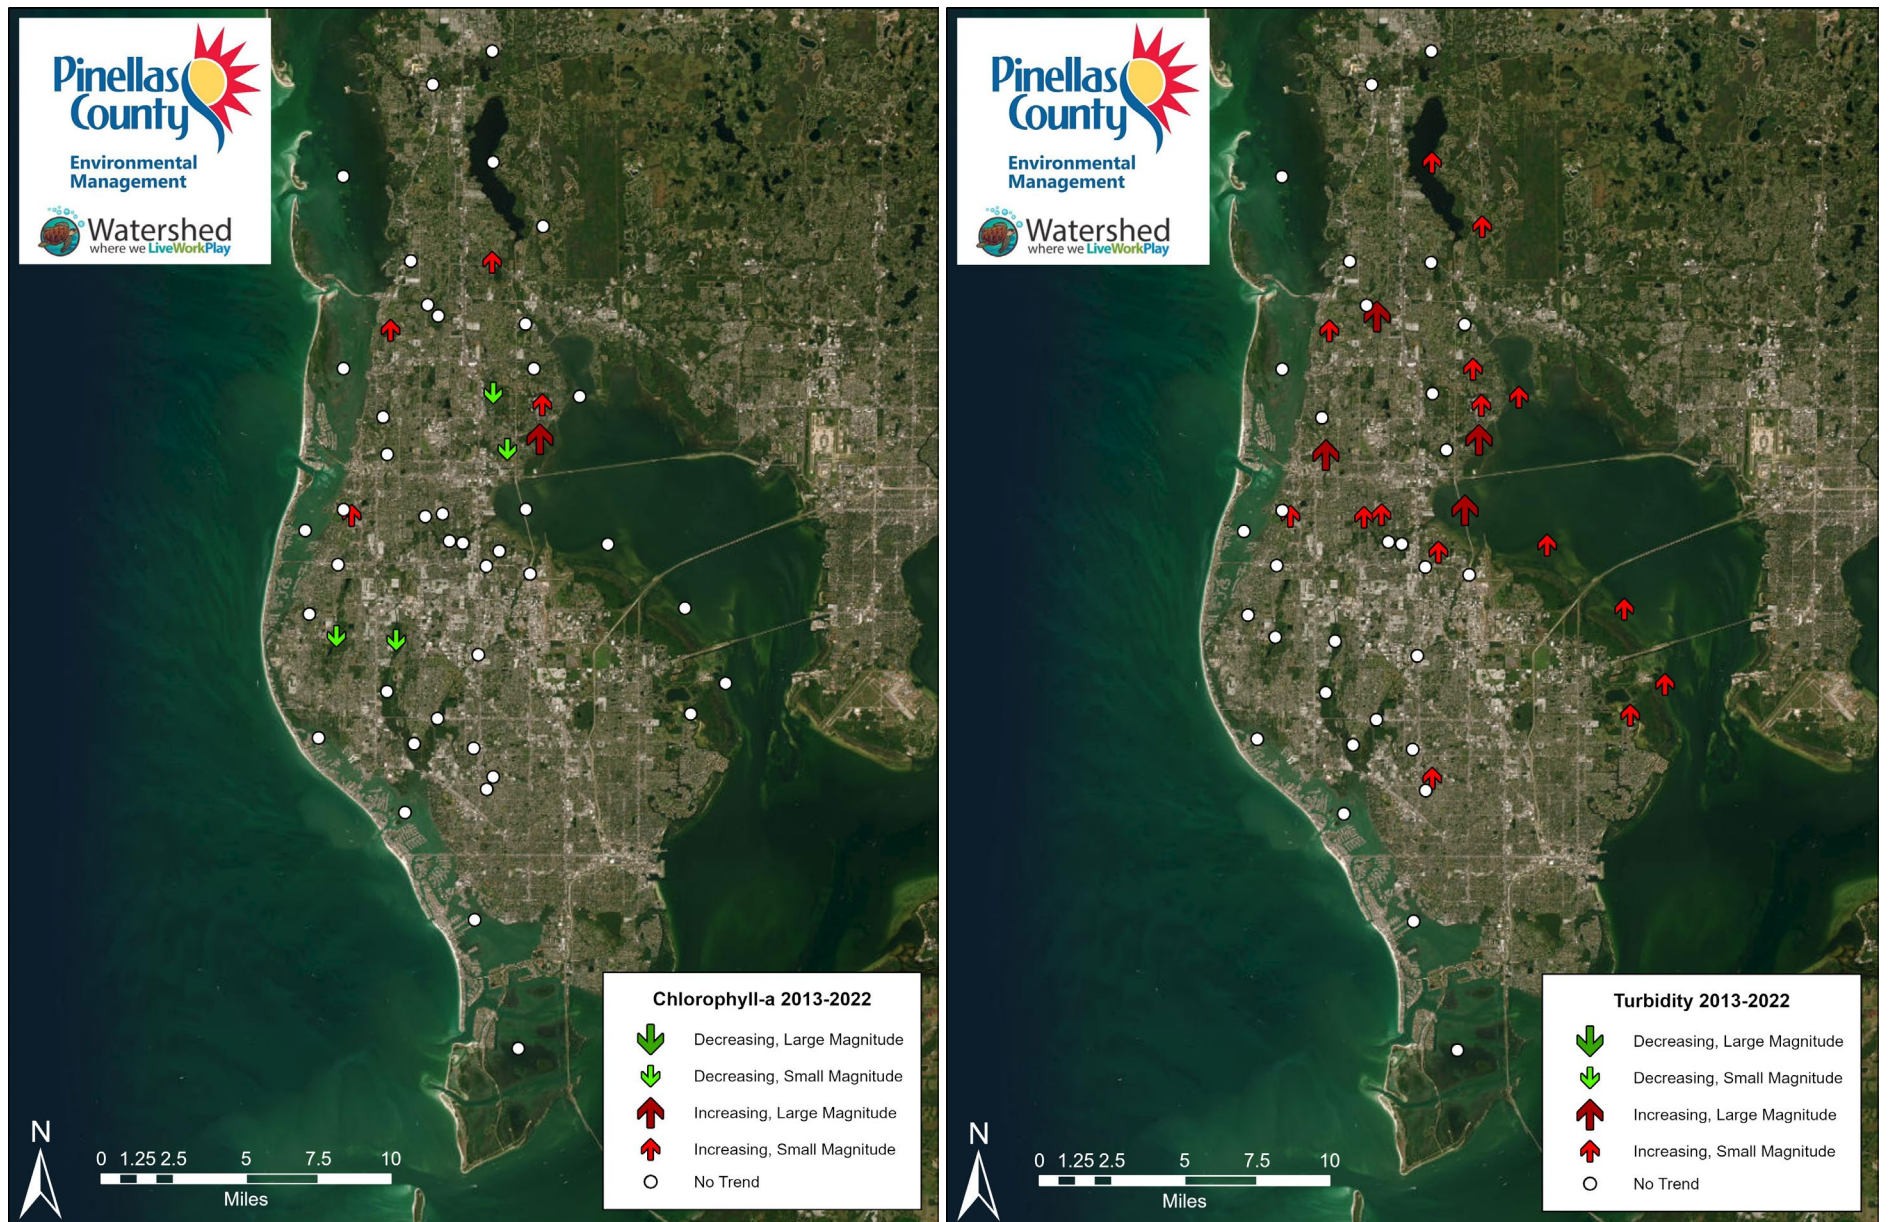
Pinellas County
Environmental Management
Watershed
where we LiveWorkPlay

Chlorophyll-a 2013-2022
Decreasing, Large Magnitude
Decreasing, Small Magnitude
Increasing, Large Magnitude
Increasing, Small Magnitude
No Trend

N
0 1.25 2.5 5 7.5 10
Miles

Pinellas County
Environmental Management
Watershed
where we LiveWorkPlay

Turbidity 2013-2022
Decreasing, Large Magnitude
Decreasing, Small Magnitude
Increasing, Large Magnitude
Increasing, Small Magnitude
No Trend

N
0 1.25 2.5 5 7.5 10
Miles